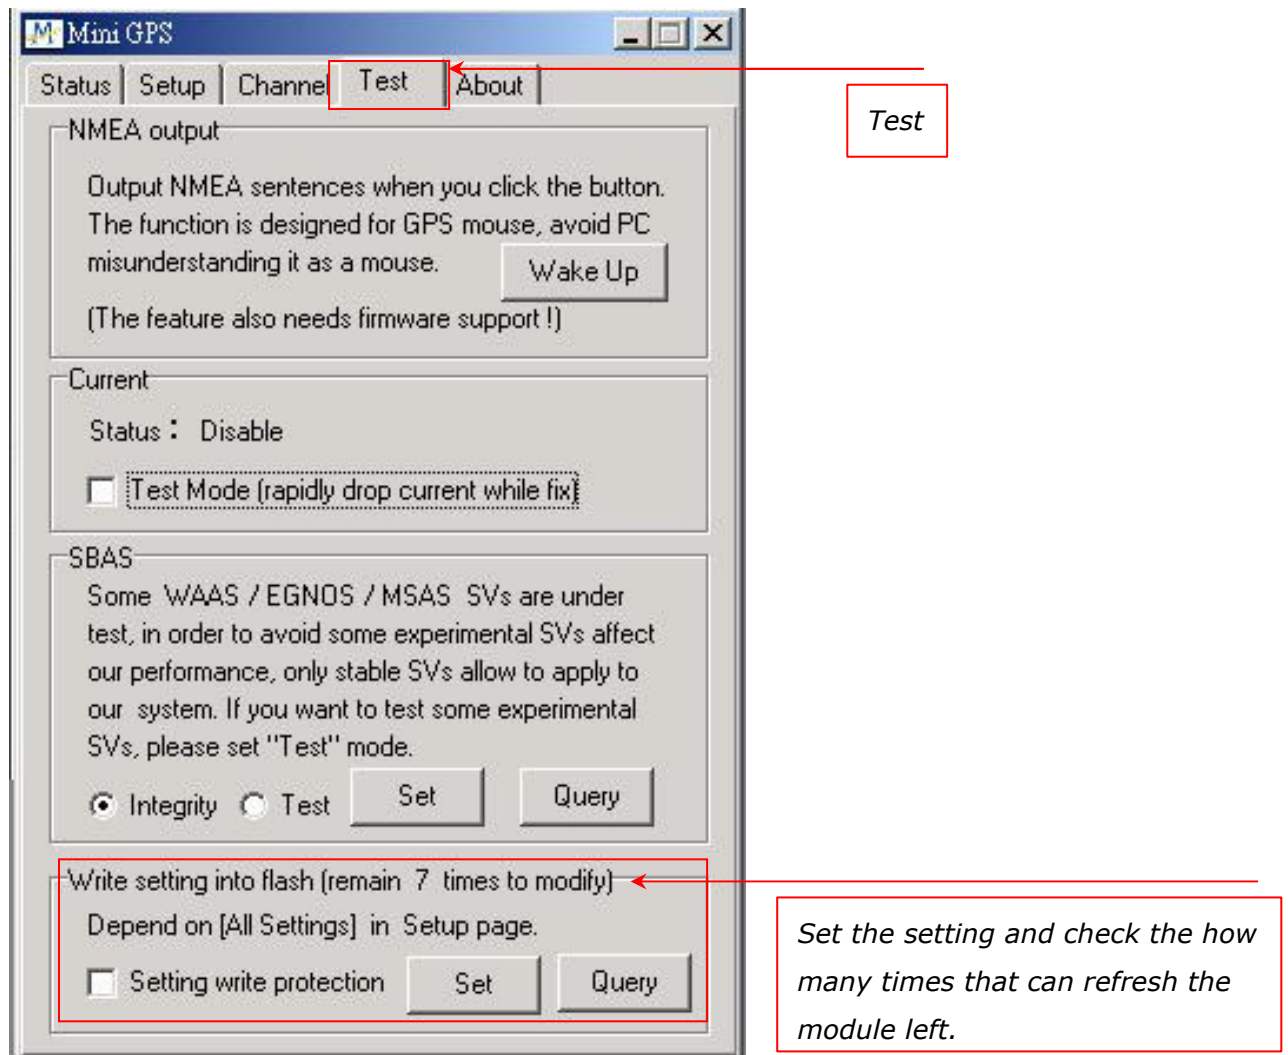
Mini GPS

Status | Setup | Channel | Test | About

Test

NMEA output

Output NMEA sentences when you click the button. The function is designed for GPS mouse, avoid PC misunderstanding it as a mouse.

Wake Up

(The feature also needs firmware support !)

Current

Status : Disable

Test Mode (rapidly drop current while fix)

SBAS

Some WAAS / EGNOS / MSAS SVs are under test, in order to avoid some experimental SVs affect our performance, only stable SVs allow to apply to our system. If you want to test some experimental SVs, please set "Test" mode.

Integrity Test Set Query

Write setting into flash (remain 7 times to modify)

Depend on [All Settings] in Setup page.

Setting write protection Set Query

Set the setting and check the how many times that can refresh the module left.